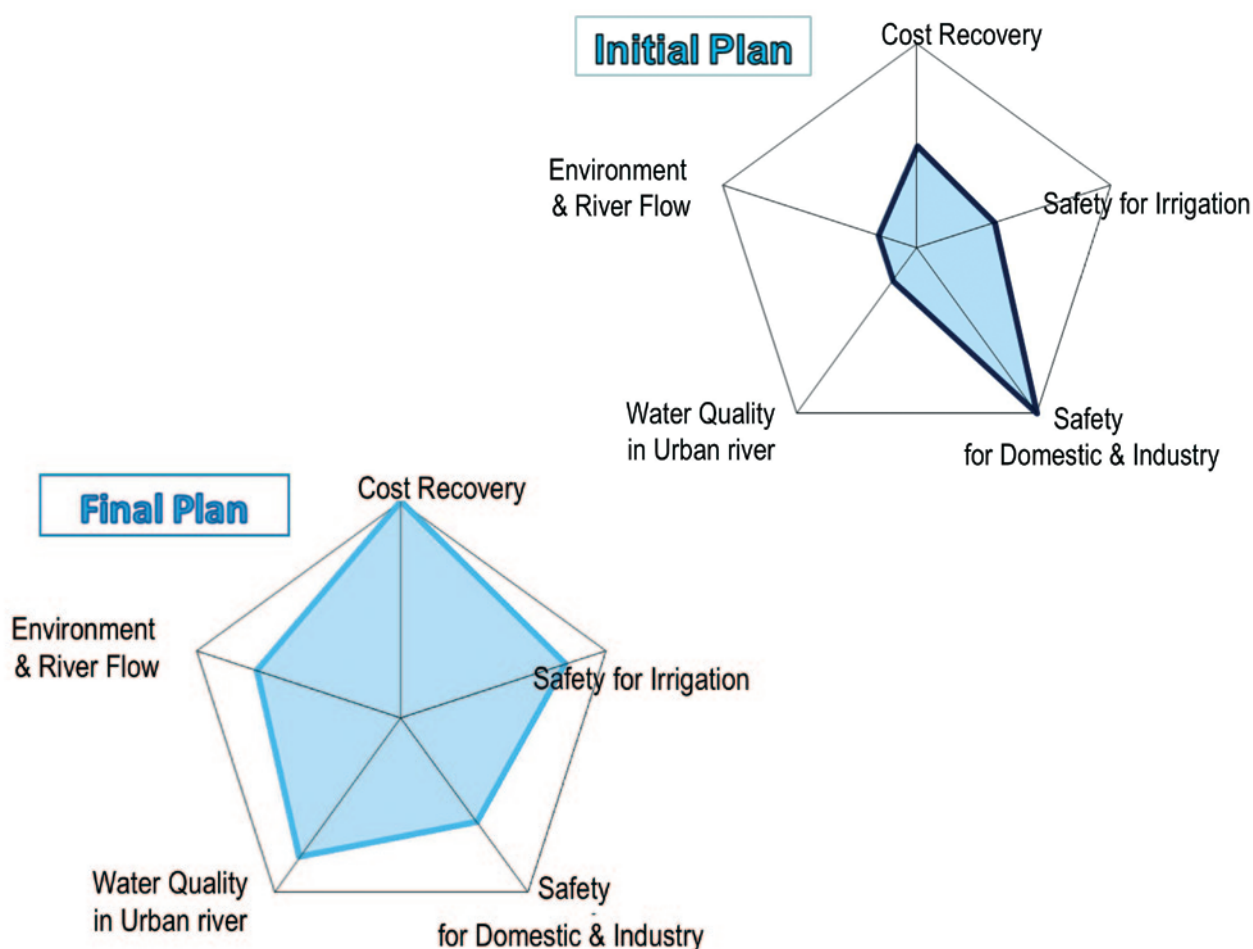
Initial Plan

Cost Recovery

Environment & River Flow

Safety for Irrigation

Water Quality in Urban river

Safety for Domestic & Industry

Final Plan

Cost Recovery

Environment & River Flow

Safety for Irrigation

Water Quality in Urban river

Safety for Domestic & Industry